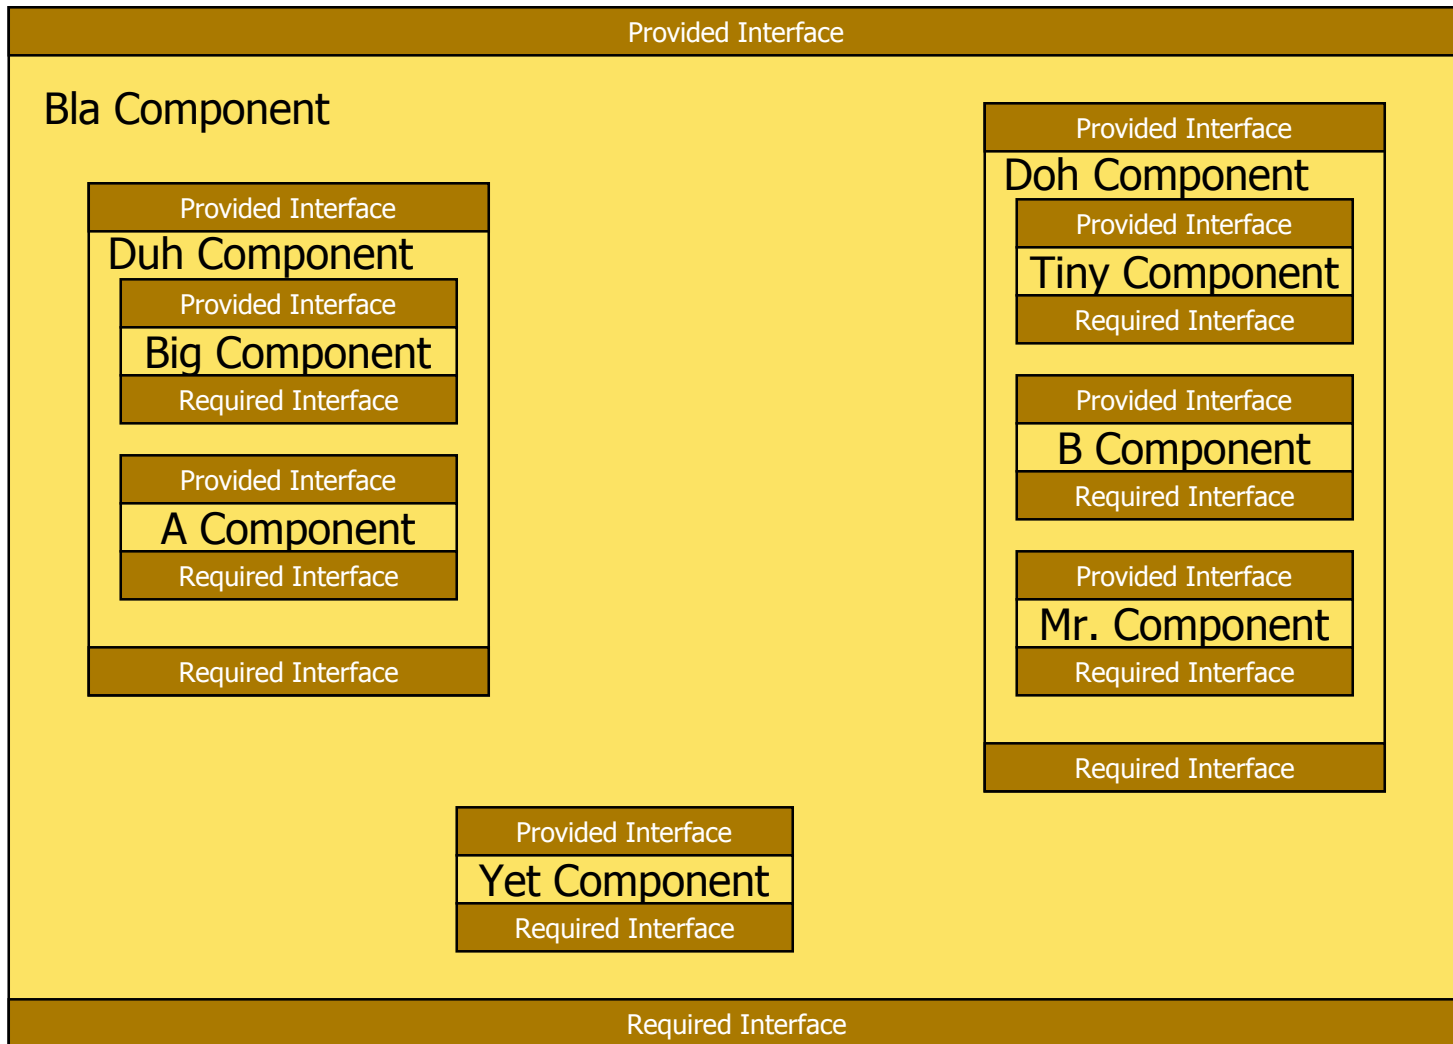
Provided Interface

Bla Component

Provided Interface

Duh Component

Provided Interface

Big Component

Required Interface

Provided Interface

A Component

Required Interface

Required Interface

Provided Interface

Doh Component

Provided Interface

Tiny Component

Required Interface

Provided Interface

B Component

Required Interface

Provided Interface

Mr. Component

Required Interface

Required Interface

Provided Interface

Yet Component

Required Interface

Required Interface